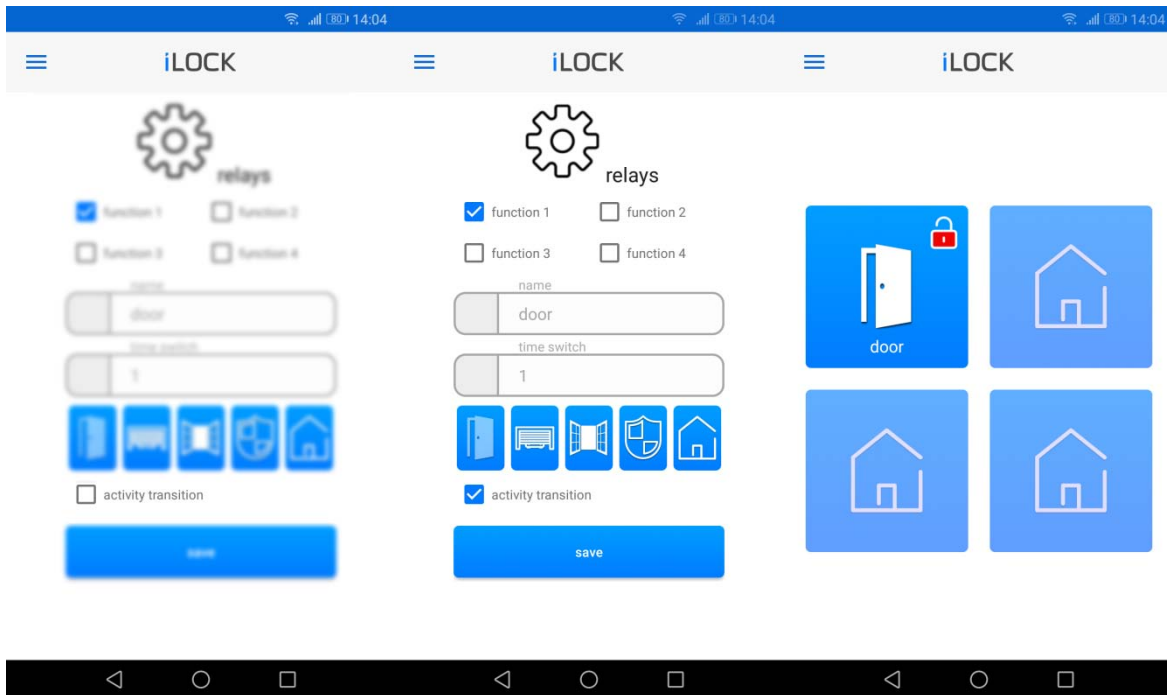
80 14:04

iLOCK

relays

function 1
function 2
function 3
function 4

name
door

time switch
1

activity transition

save

80 14:04

iLOCK

relays

function 1
function 2
function 3
function 4

name
door

time switch
1

activity transition

save

80 14:04

iLOCK

door